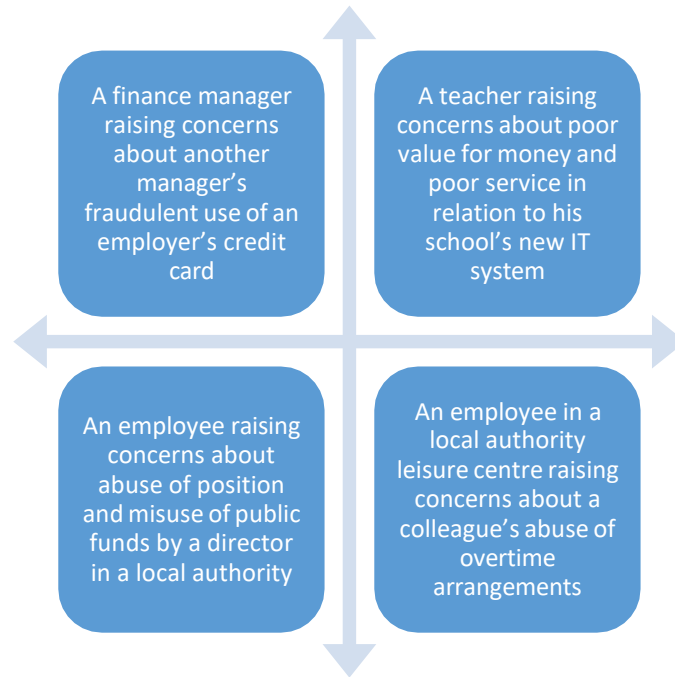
A finance manager raising concerns about another manager’s fraudulent use of an employer’s credit card

A teacher raising concerns about poor value for money and poor service in relation to his school’s new IT system

An employee raising concerns about abuse of position and misuse of public funds by a director in a local authority

An employee in a local authority leisure centre raising concerns about a colleague’s abuse of overtime arrangements